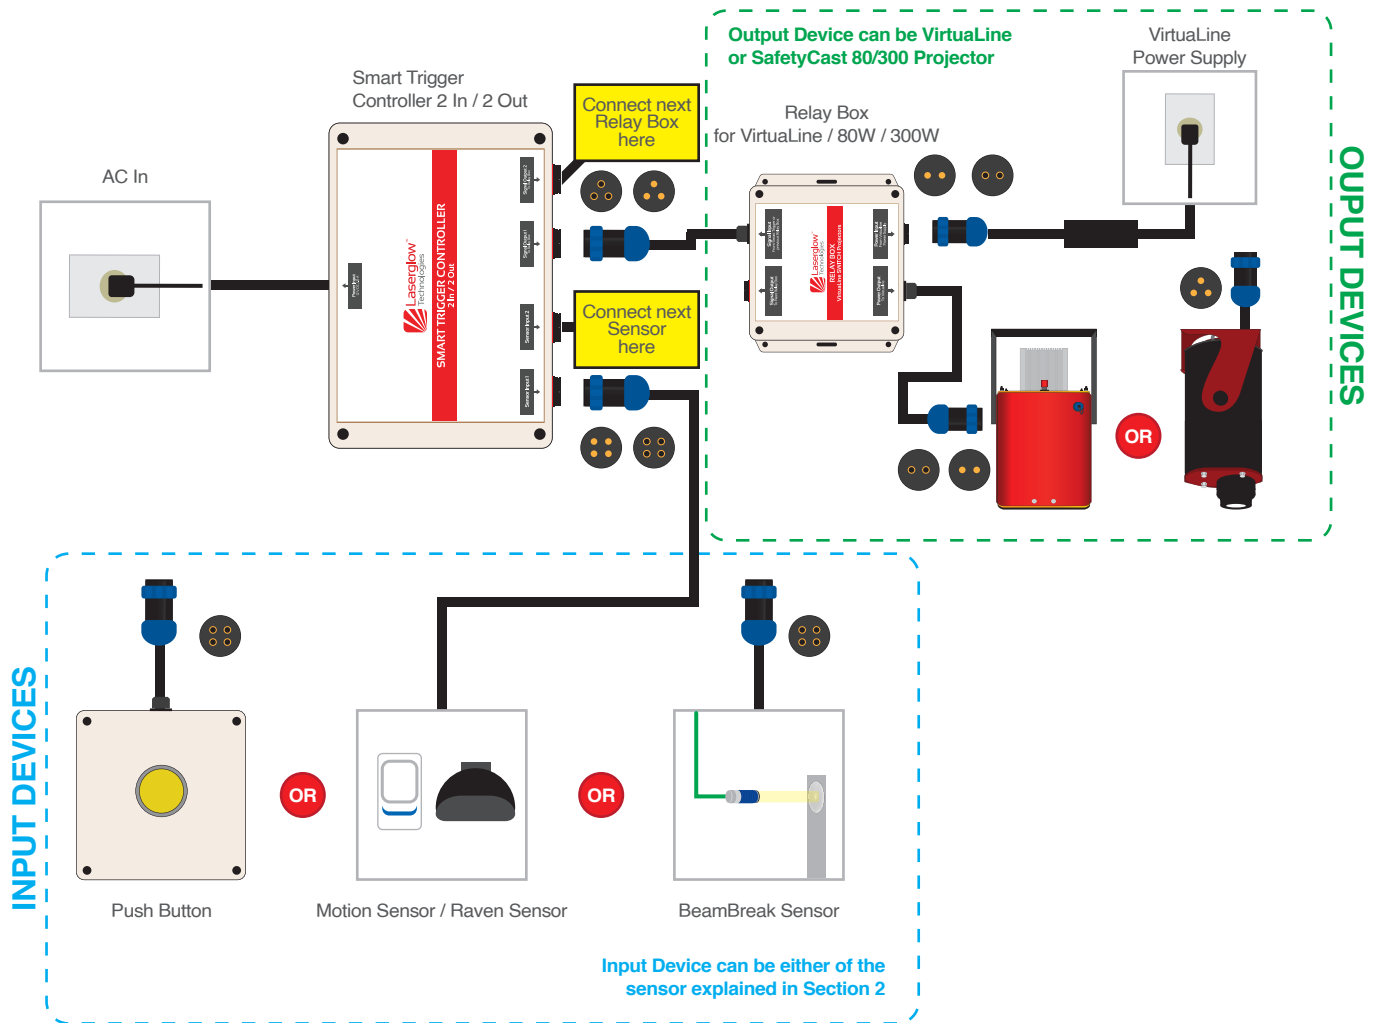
Output Device can be VirtuaLine or SafetyCast 80/300 Projector

VirtuaLine Power Supply

OUPUT DEVICES

Smart Trigger Controller 2 In / 2 Out

Connect next Relay Box here

Relay Box for VirtuaLine / 80W / 300W

AC In

Laserglow Technologies

SMART TRIGGER CONTROLLER 2In / 2 Out

Connect next Sensor here

Laserglow Technologies

RELAY BOX

OR

INPUT DEVICES

OR

OR

Push Button

Motion Sensor / Raven Sensor

BeamBreak Sensor

Input Device can be either of the sensor explained in Section 2